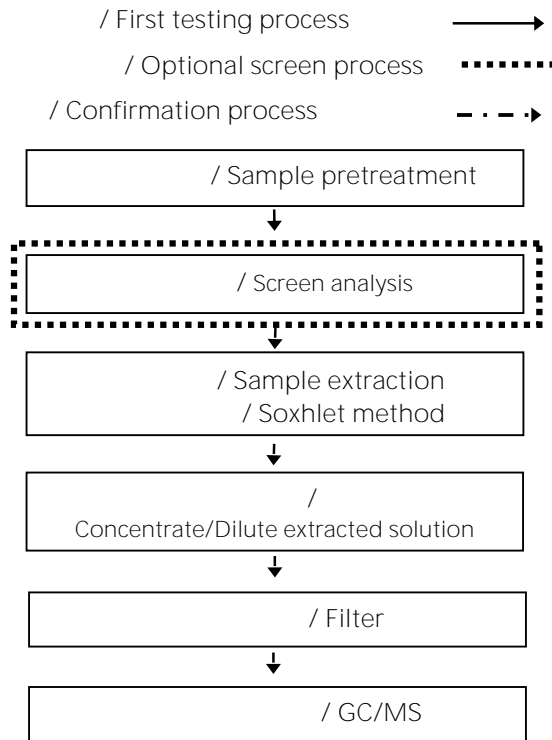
/ First testing process

/ Optional screen process

/ Confirmation process

/ Sample pretreatment

/ Screen analysis

/ Sample extraction
/ Soxhlet method

/
Concentrate/Dilute extracted solution

/ Filter

/ GC/MS